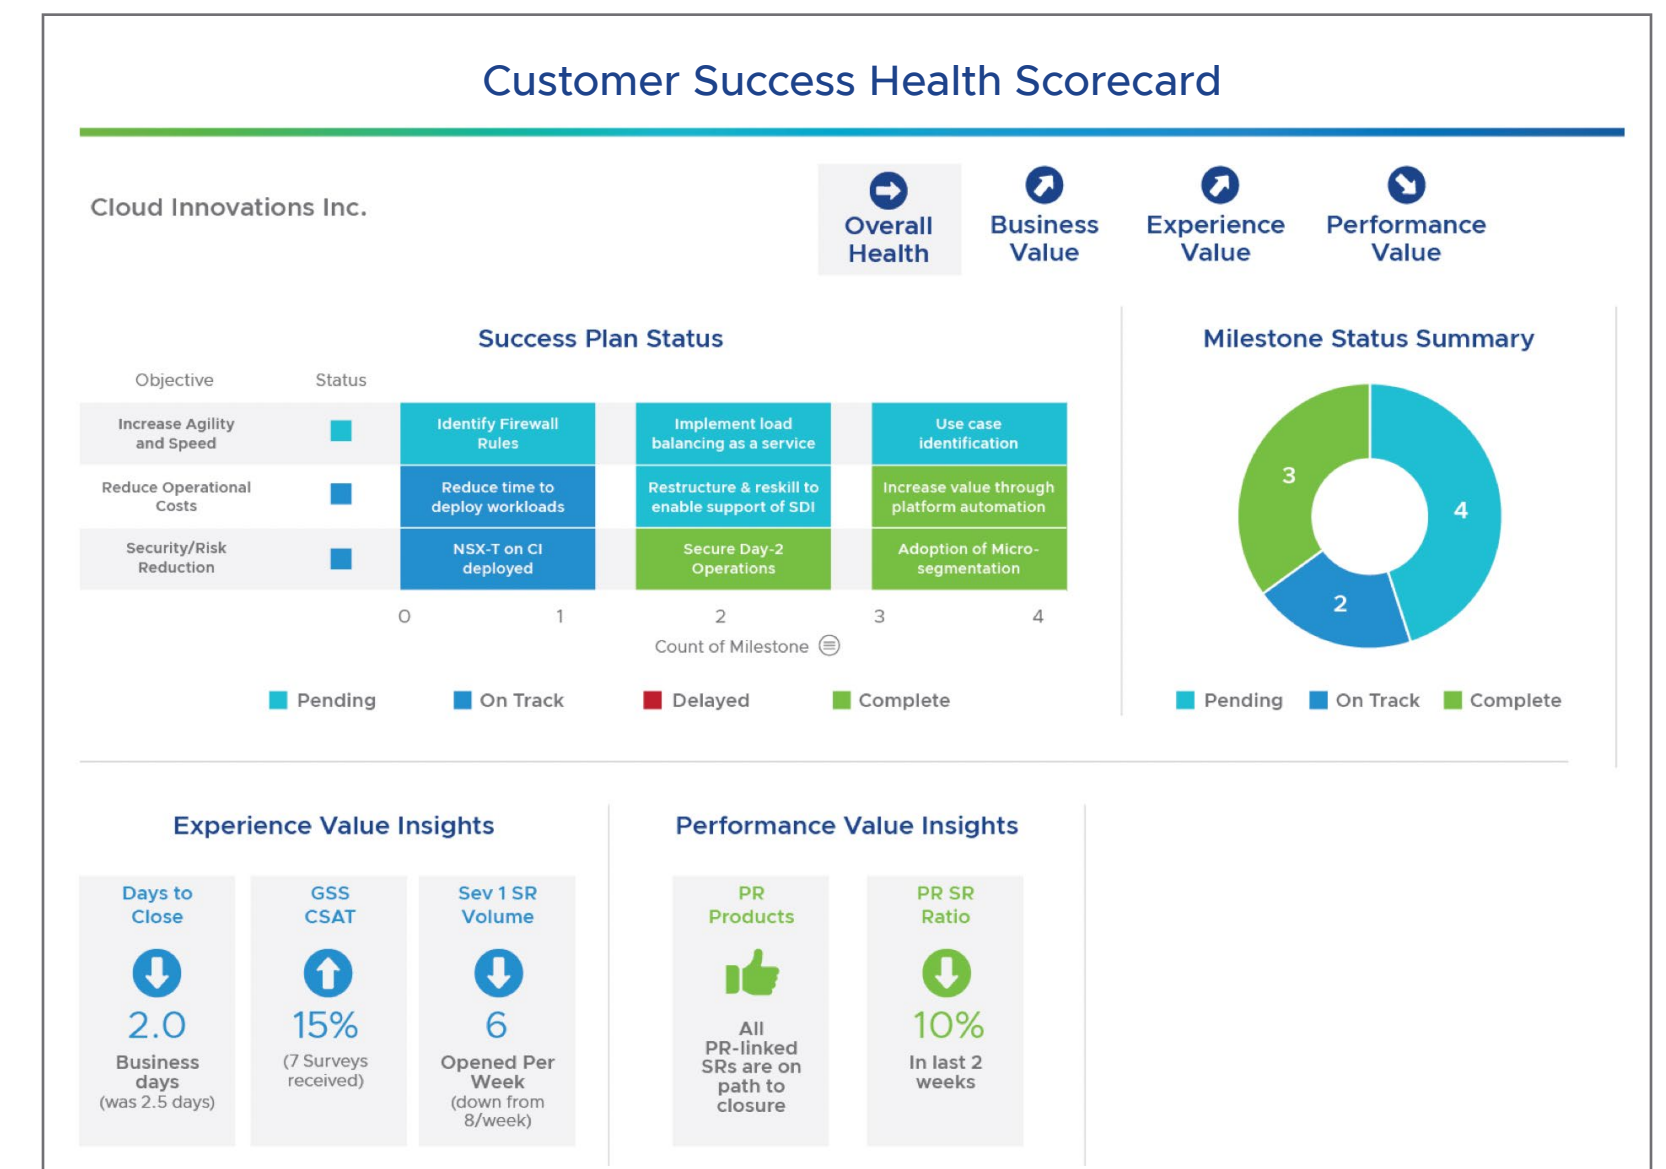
Customer Success Health Scorecard

Cloud Innovations Inc.

Overall Health

Business Value

Experience Value

Performance Value

Success Plan Status

| Objective | Status | | | |
|---|---|---|---|---|
| Increase Agility and Speed | | Identify Firewall Rules | Implement load balancing as a service | Use case identification |
| Reduce Operational Costs | | Reduce time to deploy workloads | Restructure & reskill to enable support of SDI | Increase value through platform automation |
| Security/Risk Reduction | | NSX-T on CI deployed | Secure Day-2 Operations | Adoption of Micro-segmentation |

0 1 2 3 4

Count of Milestone

Pending On Track Delayed Complete

Milestone Status Summary

3

4

2

Pending On Track Complete

Experience Value Insights

Days to Close

2.0

Business days (was 2.5 days)

GSS CSAT

15%

(7 Surveys received)

Sev 1 SR Volume

6

Opened Per Week (down from 8/week)

Performance Value Insights

PR Products

All PR-linked SRs are on path to closure

PR SR Ratio

10%

In last 2 weeks